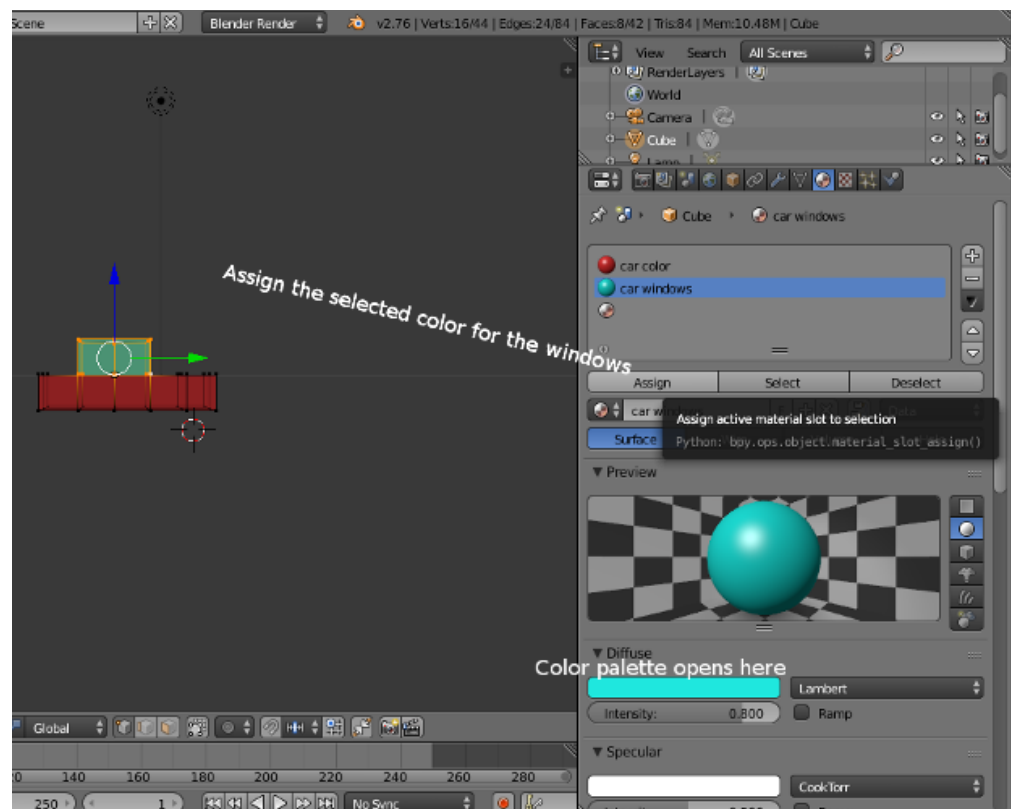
Scene | Blender Render | v2.76 | Verts:16/44 | Edges:24/84 | Faces:8/42 | Tris:84 | Mem:10.48M | Cube

View Search All Scenes

RenderLayers
World
Camera
Cube
Lamp

Cube › car windows

car color
car windows

Assign Select Deselect

car win
Assign active material slot to selection
Python: bpy.ops.object.material_slot_assign()

Surface

Assign the selected color for the windows

▼ Preview

▼ Diffuse
Color palette opens here
Lambert
Intensity: 0.800
Ramp

▼ Specular
CookTorr

Global

0 140 160 180 200 220 240 260 280
250 1 No Sync